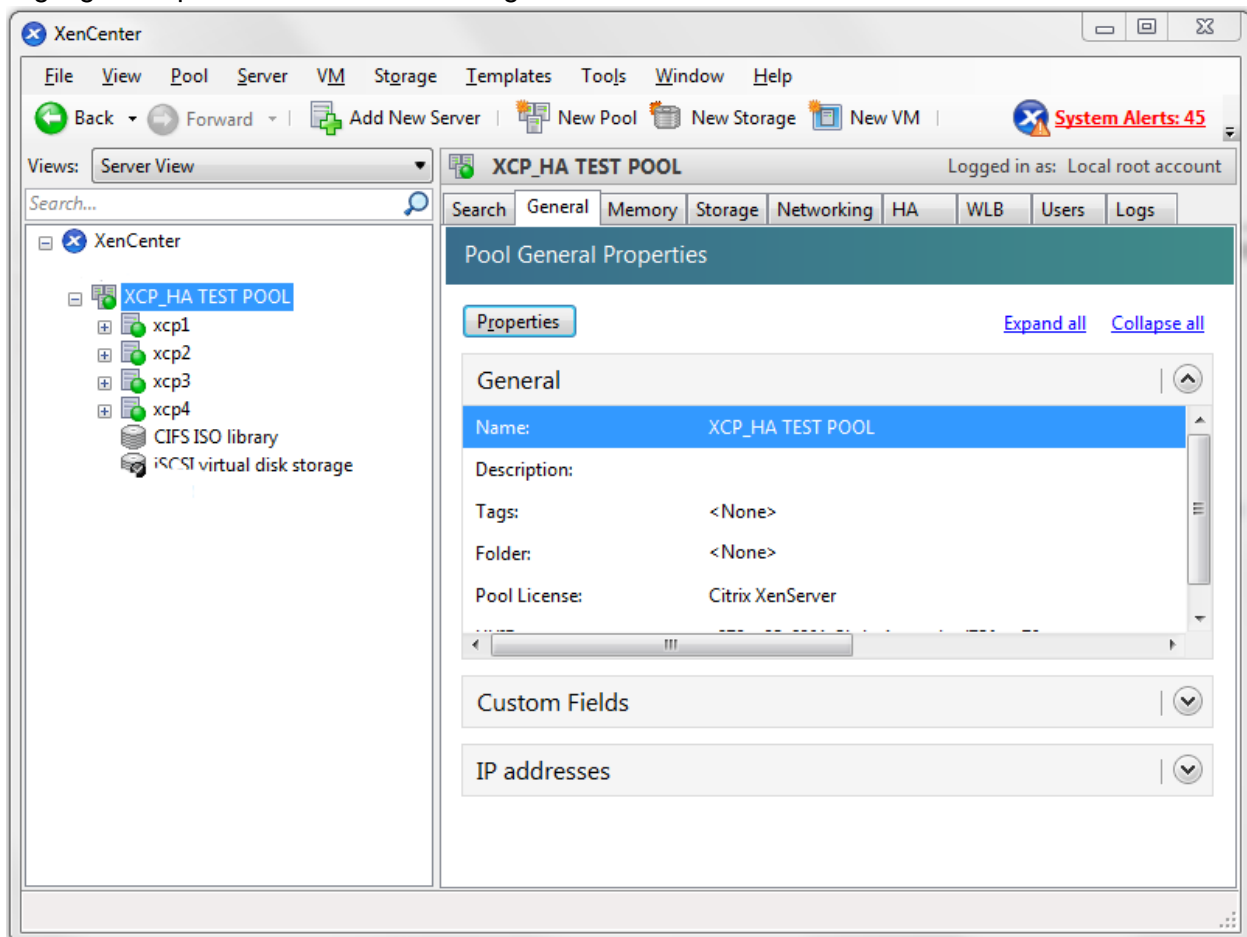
XenCenter

File View Pool Server VM Storage Templates Tools Window Help

Back Forward Add New Server New Pool New Storage New VM System Alerts: 45

Views: Server View

Search...

XenCenter
XCP_HA TEST POOL
xcp1
xcp2
xcp3
xcp4
CIFS ISO library
iSCSI virtual disk storage

XCP_HA TEST POOL Logged in as: Local root account

Search General Memory Storage Networking HA WLB Users Logs

Pool General Properties

Properties Expand all Collapse all

General

| | |
|---|---|
| Name: | XCP_HA TEST POOL |
| Description: | |
| Tags: | <None> |
| Folder: | <None> |
| Pool License: | Citrix XenServer |
| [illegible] | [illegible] |

Custom Fields

IP addresses